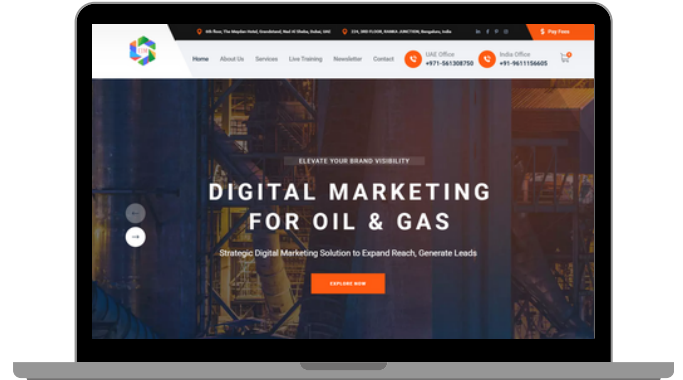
9th floor, The Meydan Hotel, Grandstand, Nad Al Sheba, Dubai, UAE
224, 3RD FLOOR, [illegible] JUNCTION, Bengaluru, India
$ Pay Fees

Home About Us Services Live Training Newsletter Contact
UAE Office +971-561308750
India Office +91-9611156605

ELEVATE YOUR BRAND VISIBILITY

DIGITAL MARKETING FOR OIL & GAS

Strategic Digital Marketing Solution to Expand Reach, Generate Leads

EXPLORE NOW